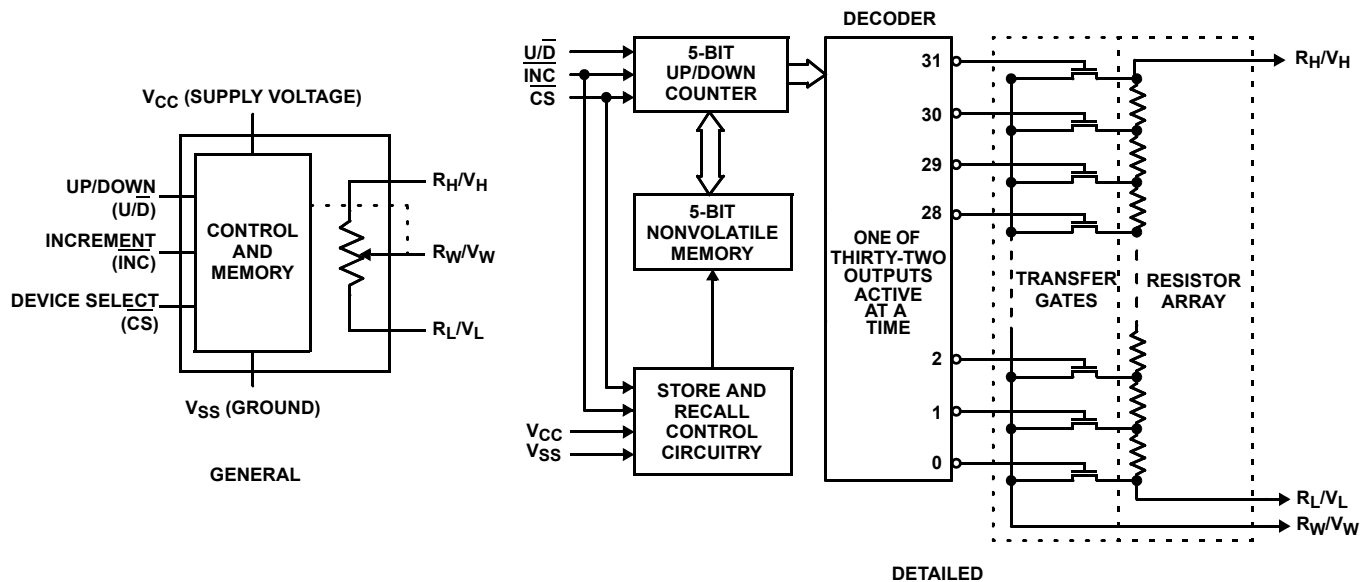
$V_{CC}$ (SUPPLY VOLTAGE)

UP/DOWN ($U/\overline{D}$)

INCREMENT ($\overline{INC}$)

DEVICE SELECT ($\overline{CS}$)

CONTROL AND MEMORY

$R_H/V_H$

$R_W/V_W$

$R_L/V_L$

$V_{SS}$ (GROUND)

GENERAL

$U/\overline{D}$

$\overline{INC}$

$\overline{CS}$

5-BIT UP/DOWN COUNTER

5-BIT NONVOLATILE MEMORY

$V_{CC}$

$V_{SS}$

STORE AND RECALL CONTROL CIRCUITRY

DECODER

ONE OF THIRTY-TWO OUTPUTS ACTIVE AT A TIME

31

30

29

28

2

1

0

TRANSFER GATES

RESISTOR ARRAY

$R_H/V_H$

$R_L/V_L$

$R_W/V_W$

DETAILED